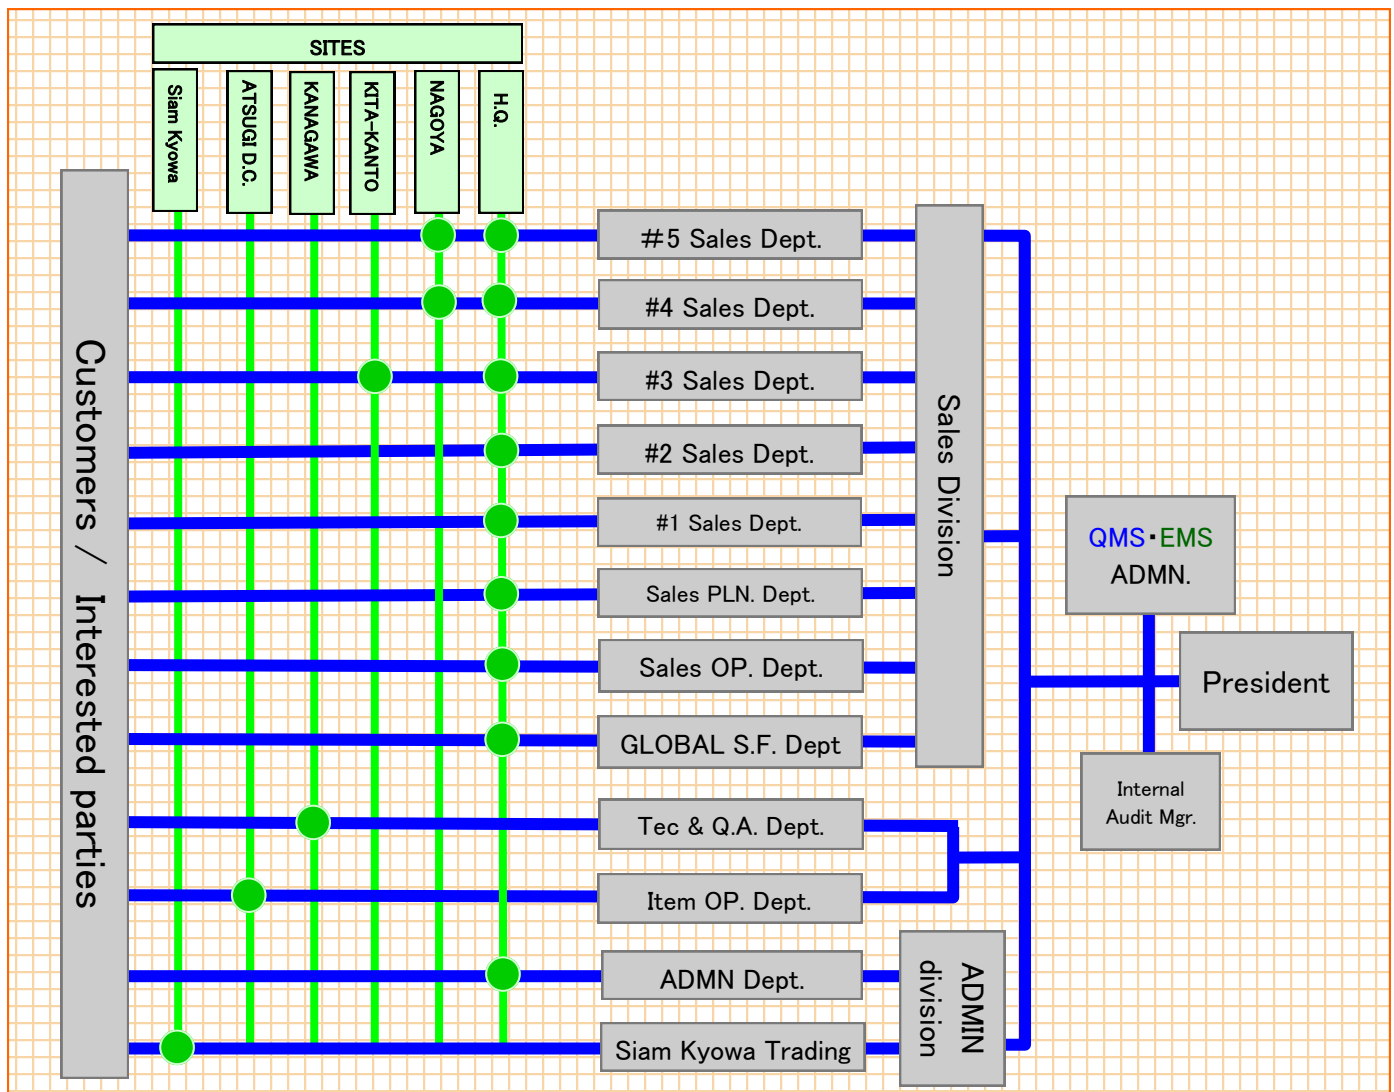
SITES

Siam Kyowa

ATSUGI D.C.

KANAGAWA

KITA-KANTO

NAGOYA

H.Q.

Customers / Interested parties

#5 Sales Dept.

#4 Sales Dept.

#3 Sales Dept.

#2 Sales Dept.

#1 Sales Dept.

Sales PLN. Dept.

Sales OP. Dept.

GLOBAL S.F. Dept

Tec & Q.A. Dept.

Item OP. Dept.

ADMN Dept.

Siam Kyowa Trading

Sales Division

ADMN division

QMS・EMS ADMN.

President

Internal Audit Mgr.